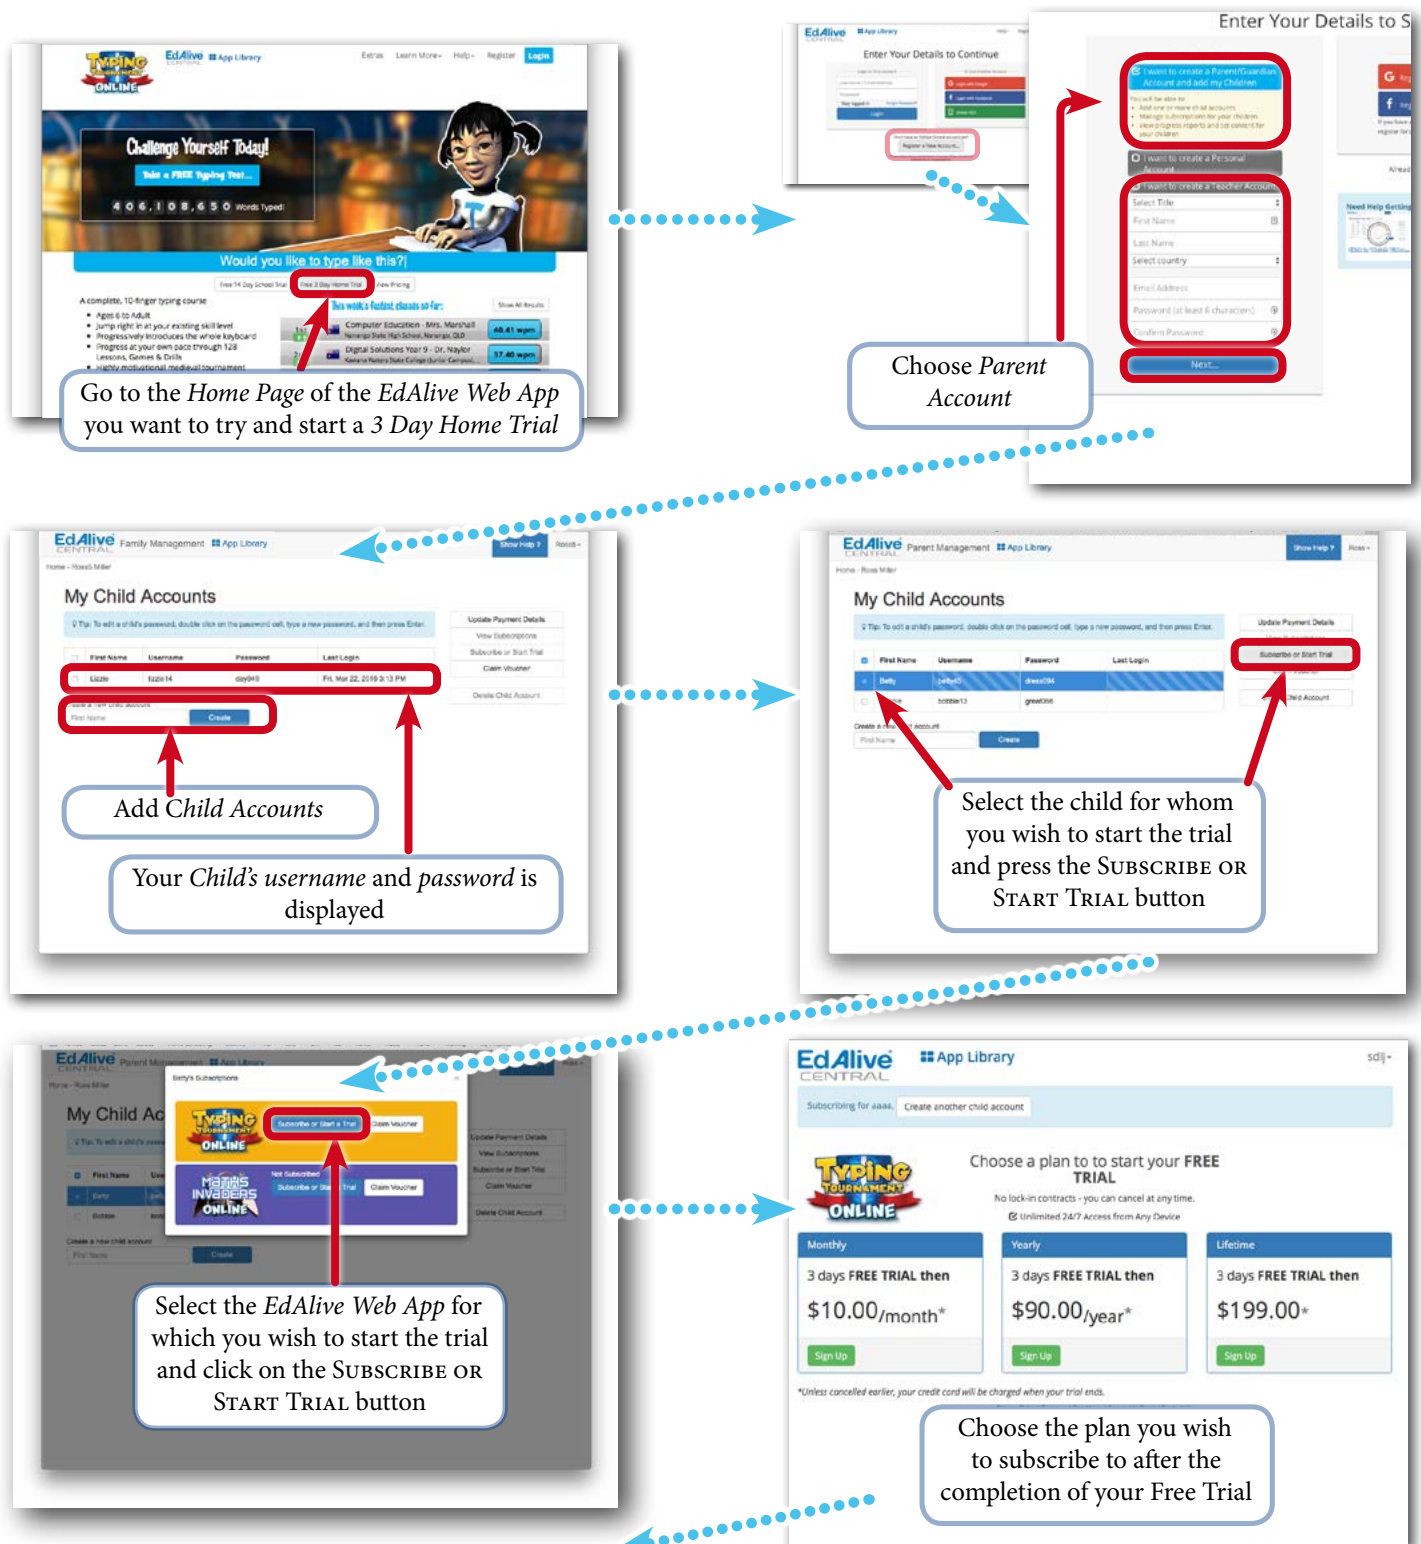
Typing Tournament Online

EdAlive CENTRAL App Library

Extras Learn More Help Register Login

Challenge Yourself Today!

Take a FREE Typing Test...

4 0 6 , 1 0 8 , 6 5 0 Words Typed!

Would you like to type like this?

Free 14 Day School Trial Free 3 Day Home Trial View Pricing

A complete, 10-finger typing course

- Ages 6 to Adult
- Jump right in at your existing skill level
- Progressively introduces the whole keyboard
- Progress at your own pace through 128 Lessons, Games & Drills
- Highly motivational medieval tournament

This week's fastest classes so far:

Show All Results

Computer Education - Mrs. Marshall 48.41 wpm

Digital Solutions Year 9 - Dr. Naylor 37.40 wpm

Go to the Home Page of the EdAlive Web App you want to try and start a 3 Day Home Trial

EdAlive CENTRAL App Library

Enter Your Details to Continue

Enter Your Details to S

I want to create a Parent/Guardian Account and add my Children

I want to create a Personal Account

I want to create a Teacher Account

Select Title

First Name

Last Name

Select country

Email Address

Password (at least 6 characters)

Confirm Password

Next...

Need Help Getting

Choose Parent Account

EdAlive CENTRAL Family Management App Library

Show Help ?

My Child Accounts

Tip: To edit a child's password, double click on the password cell, type a new password, and then press Enter.

| First Name | Username | Password | Last Login |
|---|---|---|---|
| Lizzie | lizzie14 | daya48 | Fri, Mar 22, 2019 3:13 PM |

First Name Create

Update Payment Details

View Subscriptions

Subscribe or Start Trial

Claim Voucher

Delete Child Account

Add Child Accounts

Your Child's username and password is displayed

EdAlive CENTRAL Parent Management App Library

Show Help ?

My Child Accounts

Tip: To edit a child's password, double click on the password cell, type a new password, and then press Enter.

| First Name | Username | Password | Last Login |
|---|---|---|---|
| Betty | betty40 | dress94 | |
| | bobbie13 | great066 | |

First Name Create

Update Payment Details

Subscribe or Start Trial

Child Account

Select the child for whom you wish to start the trial and press the Subscribe or Start Trial button

EdAlive CENTRAL Parent Management App Library

My Child Ac

Betty's Subscriptions

Typing Tournament Online

Subscribe or Start a Trial

Claim Voucher

Maths Invaders Online

Not Subscribed

Subscribe or Start a Trial

Claim Voucher

Update Payment Details

View Subscriptions

Subscribe or Start Trial

Claim Voucher

Delete Child Account

Create a new child account

First Name Create

Select the EdAlive Web App for which you wish to start the trial and click on the Subscribe or Start Trial button

EdAlive CENTRAL App Library

sdlj

Subscribing for aaaa. Create another child account

Typing Tournament Online

Choose a plan to to start your FREE TRIAL

No lock-in contracts - you can cancel at any time.

Unlimited 24/7 Access from Any Device

| Monthly | Yearly | Lifetime |
|---|---|---|
| 3 days FREE TRIAL then | 3 days FREE TRIAL then | 3 days FREE TRIAL then |
| $10.00/month* | $90.00/year* | $199.00* |
| Sign Up | Sign Up | Sign Up |

*Unless cancelled earlier, your credit card will be charged when your trial ends.

Choose the plan you wish to subscribe to after the completion of your Free Trial